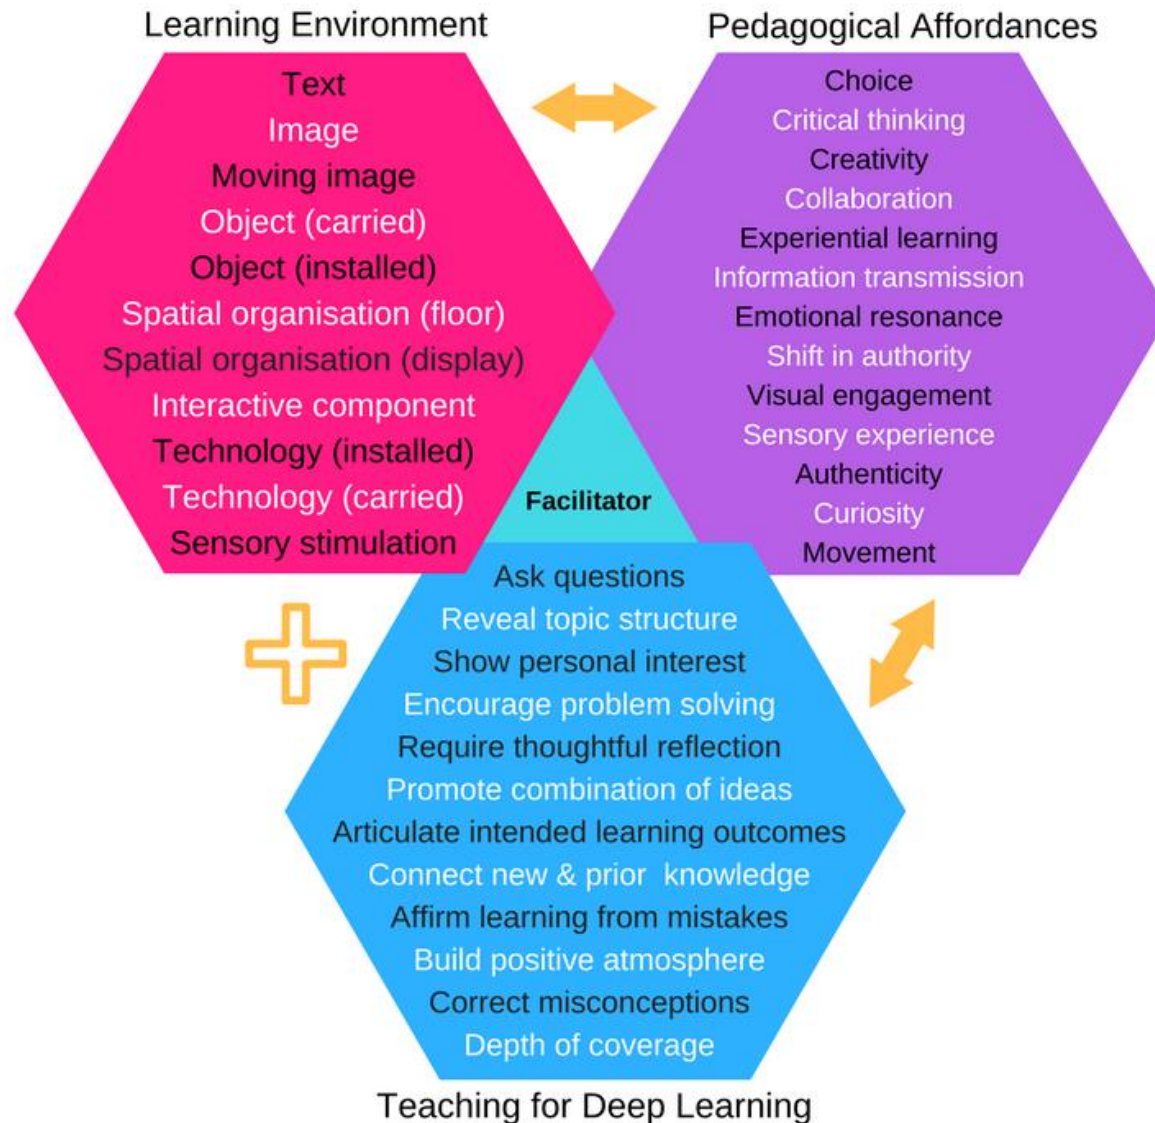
Learning Environment

Text
Image
Moving image
Object (carried)
Object (installed)
Spatial organisation (floor)
Spatial organisation (display)
Interactive component
Technology (installed)
Technology (carried)
Sensory stimulation

Pedagogical Affordances

Choice
Critical thinking
Creativity
Collaboration
Experiential learning
Information transmission
Emotional resonance
Shift in authority
Visual engagement
Sensory experience
Authenticity
Curiosity
Movement

Facilitator

Ask questions
Reveal topic structure
Show personal interest
Encourage problem solving
Require thoughtful reflection
Promote combination of ideas
Articulate intended learning outcomes
Connect new & prior knowledge
Affirm learning from mistakes
Build positive atmosphere
Correct misconceptions
Depth of coverage

Teaching for Deep Learning